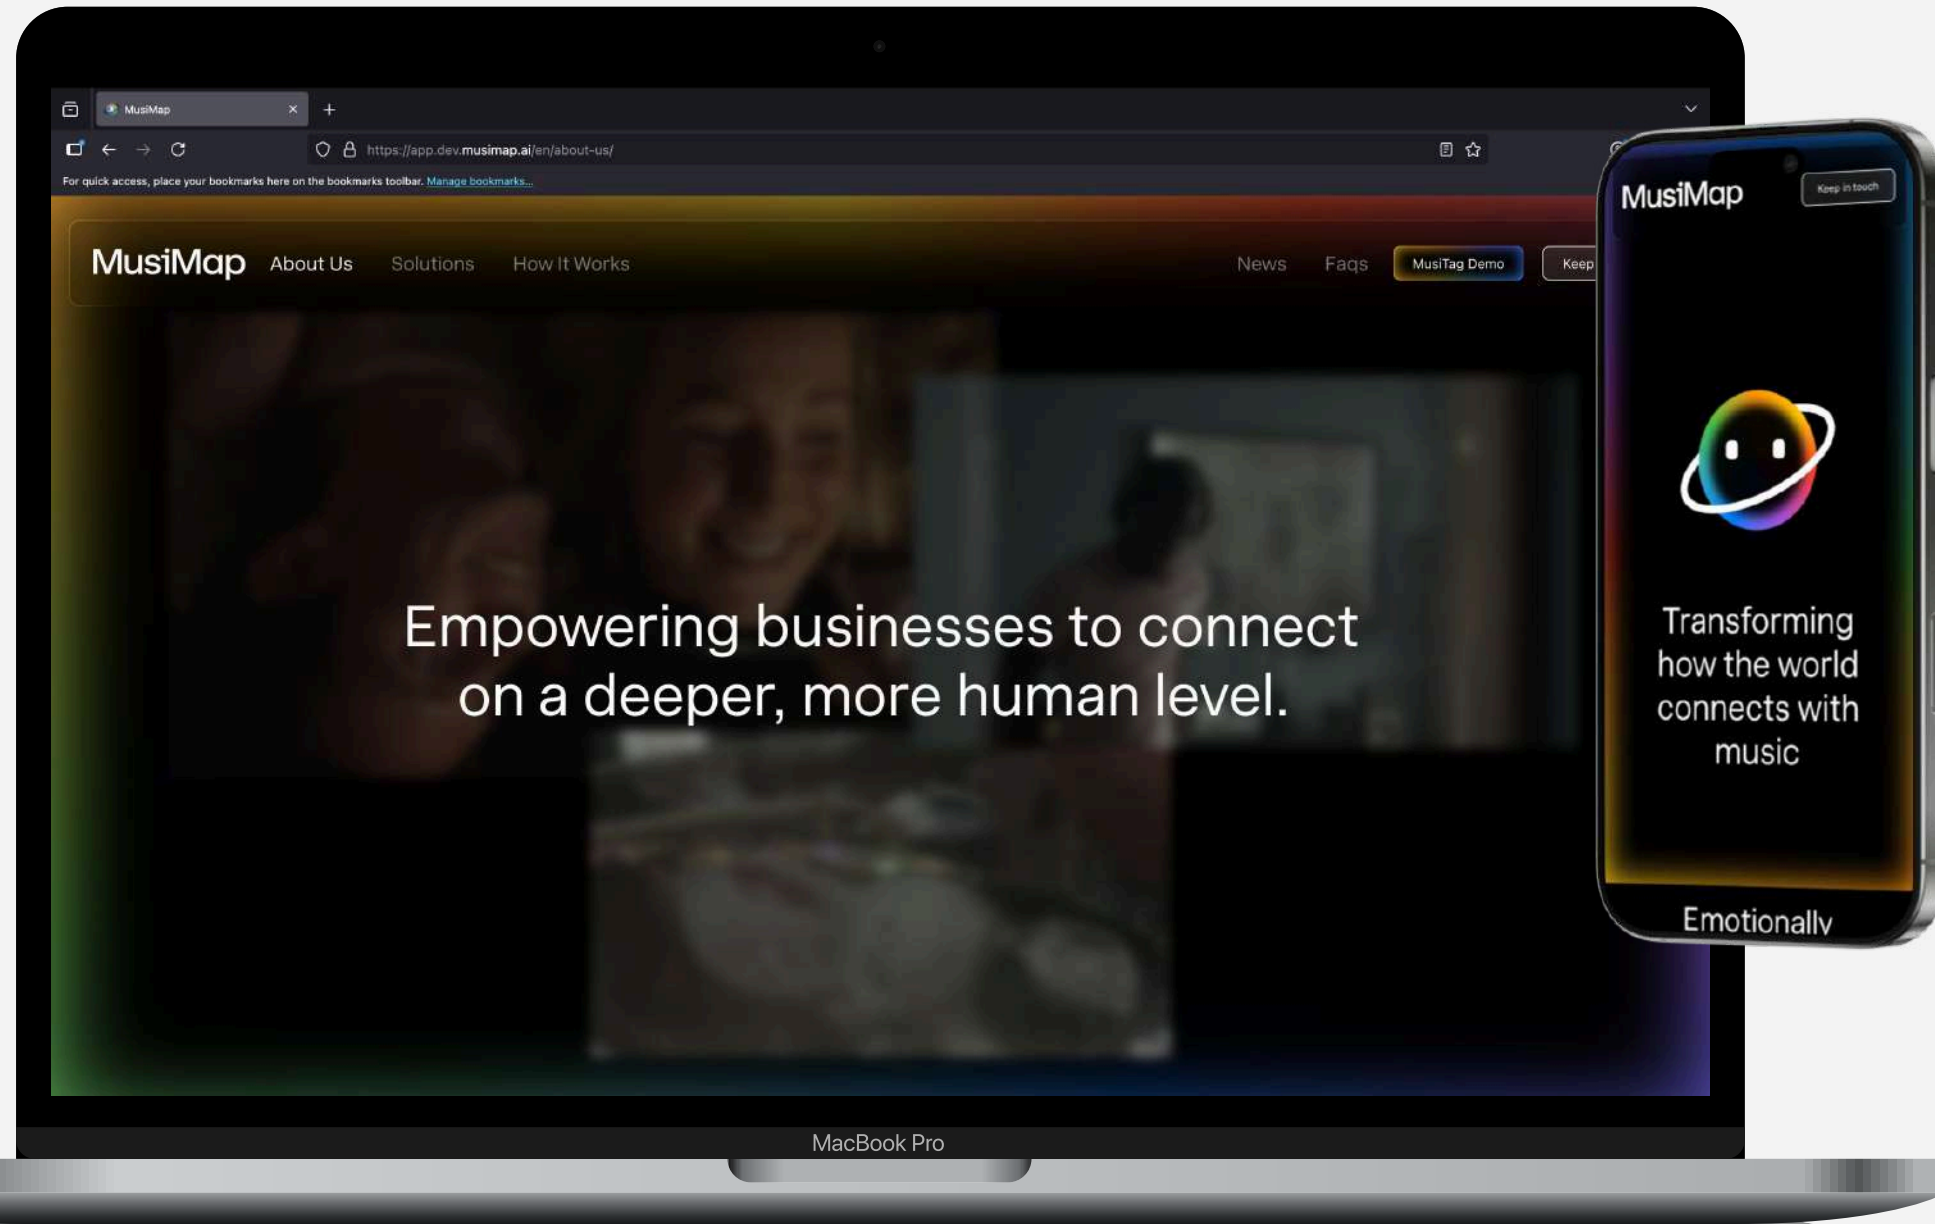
MusiMap

https://app.dev.musimap.ai/en/about-us/

For quick access, place your bookmarks here on the bookmarks toolbar. Manage bookmarks...

MusiMap About Us Solutions How It Works News Faqs MusiTag Demo Keep

Empowering businesses to connect on a deeper, more human level.

MusiMap Keep in touch

Transforming how the world connects with music

Emotionally

MacBook Pro